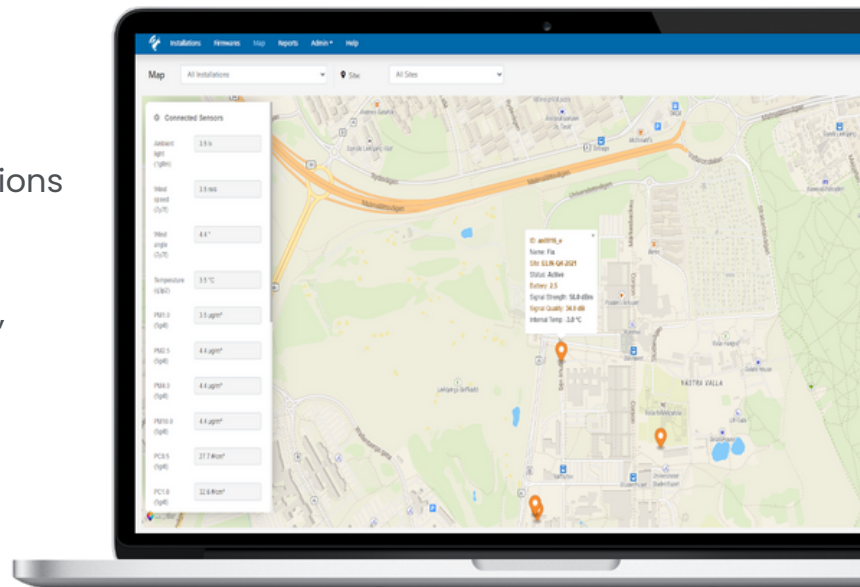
ions

y

Installations Firmwares Map Reports Admin ▾ Help

Map All Installations ▾ Site: All Sites ▾

Connected Sensors

Ambient light (?glim) 3.5 lx

Wind speed (?y7) 3.5 m/s

Wind angle (?y7) 4.4 °

Temperature (?y7) 3.5 °C

PM1.0 (Sp8) 3.5 µg/m³

PM2.5 (Sp8) 4.4 µg/m³

PM4.0 (Sp8) 4.4 µg/m³

PM10.0 (Sp8) 4.4 µg/m³

PC0.5 (Sp8) 27.7 #/cm³

PC1.0 (Sp8) 32.6 #/cm³

ID: am0976_e
Name: Fia
Site: ELIN-Q4-2021
Status: Active
Battery: 2.5
Signal Strength: 50.8 dBm
Signal Quality: 34.0 dB
Internal Temp: -3.0 °C

Universitetsvägen

VÄSTRA VALLA